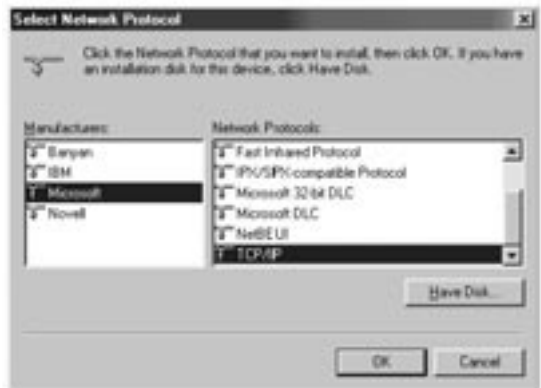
Select Network Protocol

×

Click the Network Protocol that you want to install, then click OK. If you have an installation disk for this device, click Have Disk.

Manufacturers:

Banyan
IBM
Microsoft
Novell

Network Protocols:

Fast Infrared Protocol
IPX/SPX-compatible Protocol
Microsoft 32-bit DLC
Microsoft DLC
NetBEUI
TCP/IP

Have Disk...

OK

Cancel